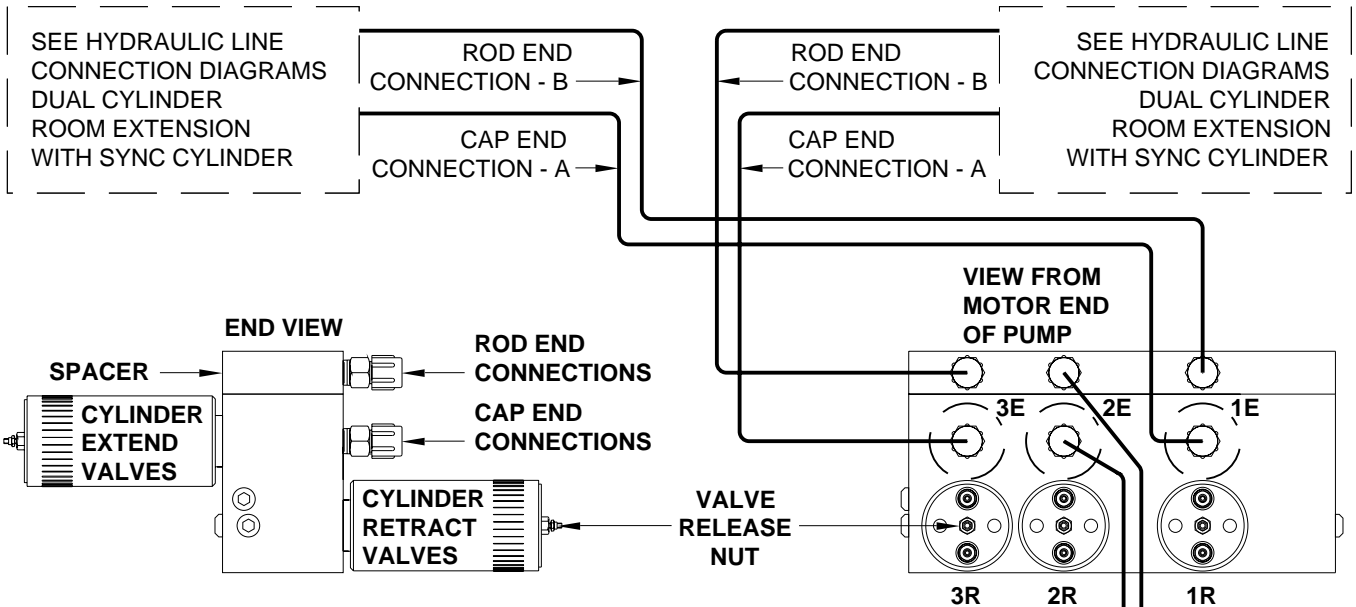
SEE HYDRAULIC LINE CONNECTION DIAGRAMS DUAL CYLINDER ROOM EXTENSION WITH SYNC CYLINDER

ROD END CONNECTION - B

CAP END CONNECTION - A

ROD END CONNECTION - B

CAP END CONNECTION - A

SEE HYDRAULIC LINE CONNECTION DIAGRAMS DUAL CYLINDER ROOM EXTENSION WITH SYNC CYLINDER

VIEW FROM MOTOR END OF PUMP

END VIEW

SPACER

ROD END CONNECTIONS

CYLINDER EXTEND VALVES

CAP END CONNECTIONS

3E

2E

1E

CYLINDER RETRACT VALVES

VALVE RELEASE NUT

3R

2R

1R